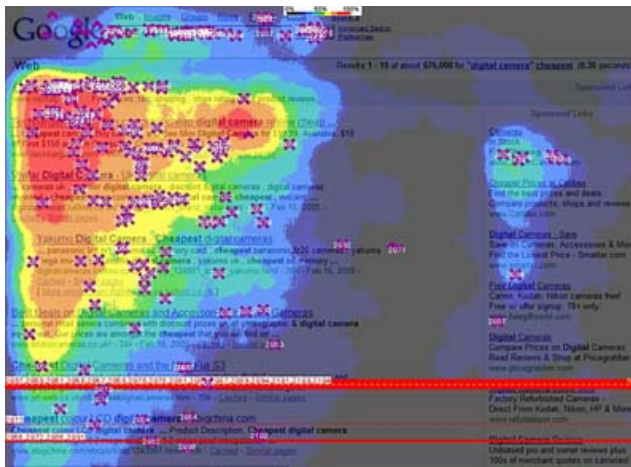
Google

Web Images Groups News Froogle

0% 50% 100%

Web

Results 1 - 10 of about 676,000 for "digital camera" cheapest (0.30 seconds)

Sponsored Links

Sponsored Links

Vanfar Digital Camera - Up to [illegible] digital cameras

Yakumo Digital Camera : Cheapest digital cameras

Best Deals on Digital Cameras and Accessories ... Cameras

Cheapest Digital Cameras and the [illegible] S3

Cheapest colour LCD digital camera - bigchina.com

Cheapest colour LCD digital camera ... Product Description. Cheapest digital camera

www.bigchina.com/ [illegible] - Cached - Similar pages

Cameras

Cheapest Prices at Calibex

Find the Lowest Prices ... deals. Compare products, shops and reviews. www.Calibex.com

Digital Cameras - Save

Save on Cameras, Accessories & More. Find the Lowest Price - Smarter.com

Free Digital Cameras

Canon, Kodak, Nikon Cameras free! Free w/ offer signup. 18+ only.

Digital Cameras

Compare Prices on Digital Cameras. Read Reviews & Shop at Pricegrabber www.pricegrabber.com

Factory Refurbished Cameras - Direct From Kodak, Nikon, HP & More

Digital Camera Deals

Unbiased pro and owner reviews plus 100s of merchant quotes on cameras!